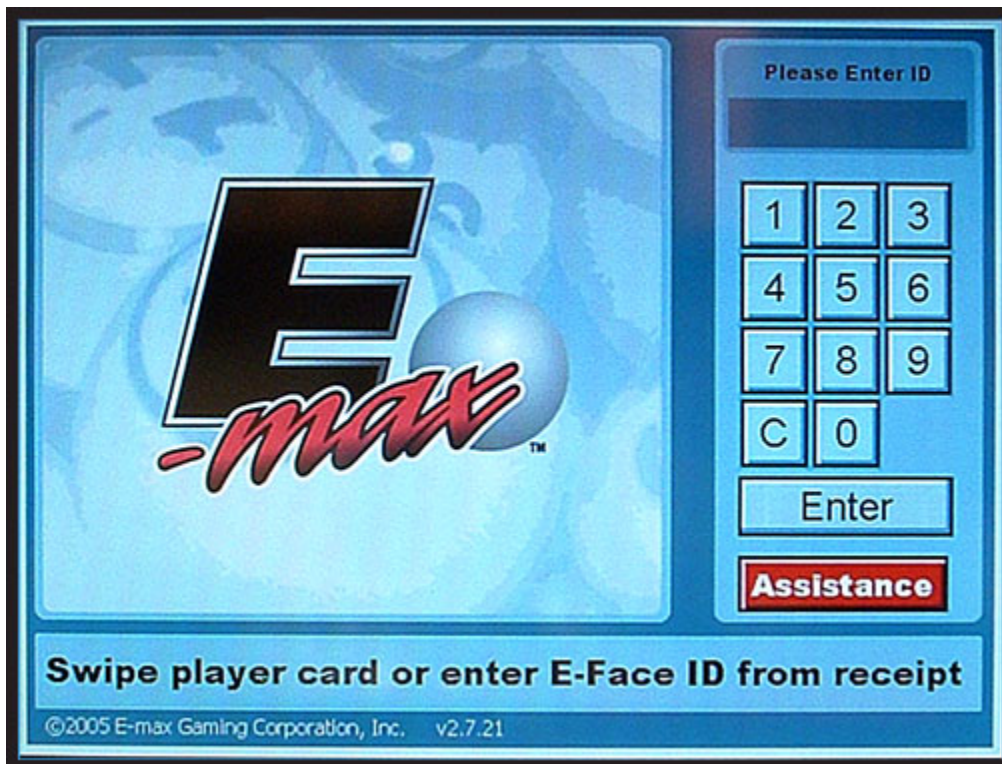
E
-max
™

Please Enter ID

| 1 | 2 | 3 |
|---|---|---|
| 4 | 5 | 6 |
| 7 | 8 | 9 |
| C | 0 | |

Enter

Assistance

Swipe player card or enter E-Face ID from receipt

©2005 E-max Gaming Corporation, Inc. v2.7.21